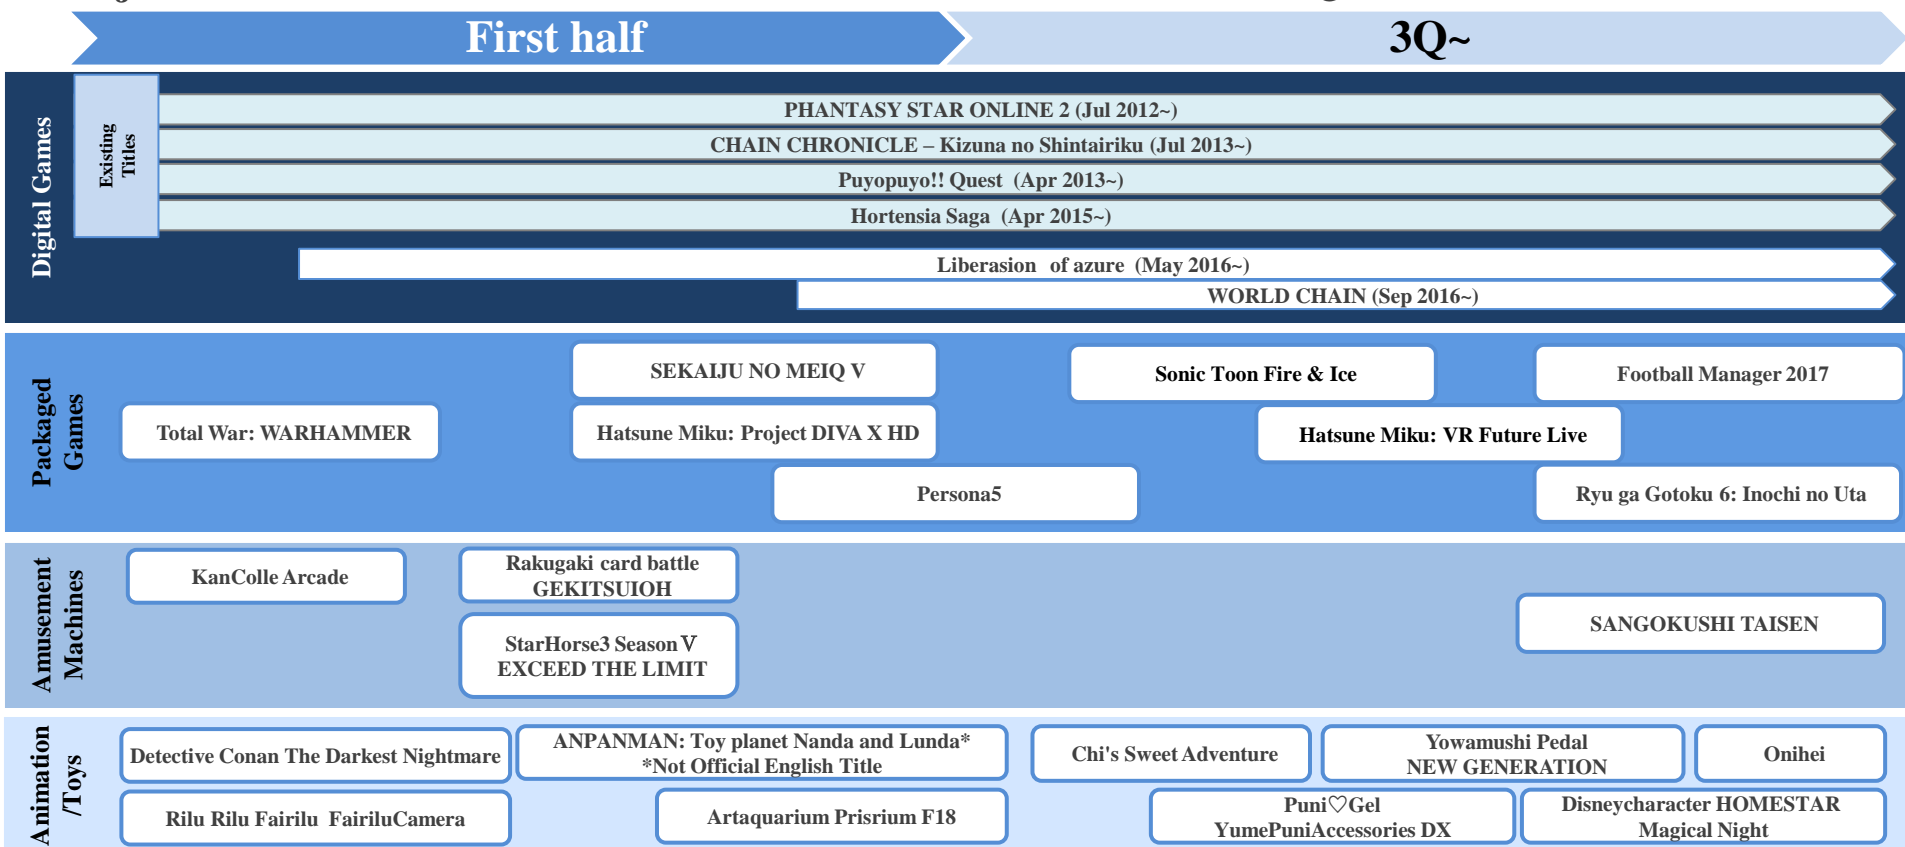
First half

3Q~

Digital Games

Existing Titles

PHANTASY STAR ONLINE 2 (Jul 2012~)

CHAIN CHRONICLE – Kizuna no Shintairiku (Jul 2013~)

Puyopuyo!! Quest (Apr 2013~)

Hortensia Saga (Apr 2015~)

Liberasion of azure (May 2016~)

WORLD CHAIN (Sep 2016~)

Packaged Games

SEKAIJU NO MEIQ V

Sonic Toon Fire & Ice

Football Manager 2017

Total War: WARHAMMER

Hatsune Miku: Project DIVA X HD

Hatsune Miku: VR Future Live

Persona5

Ryu ga Gotoku 6: Inochi no Uta

Amusement Machines

KanColle Arcade

Rakugaki card battle GEKITSUIOH

StarHorse3 Season V EXCEED THE LIMIT

SANGOKUSHI TAISEN

Animation /Toys

Detective Conan The Darkest Nightmare

ANPANMAN: Toy planet Nanda and Lunda* *Not Official English Title

Chi's Sweet Adventure

Yowamushi Pedal NEW GENERATION

Onihei

Rilu Rilu Fairilu FairiluCamera

Artaquarium Prisrium F18

Puni♡Gel YumePuniAccessories DX

Disneycharacter HOMESTAR Magical Night